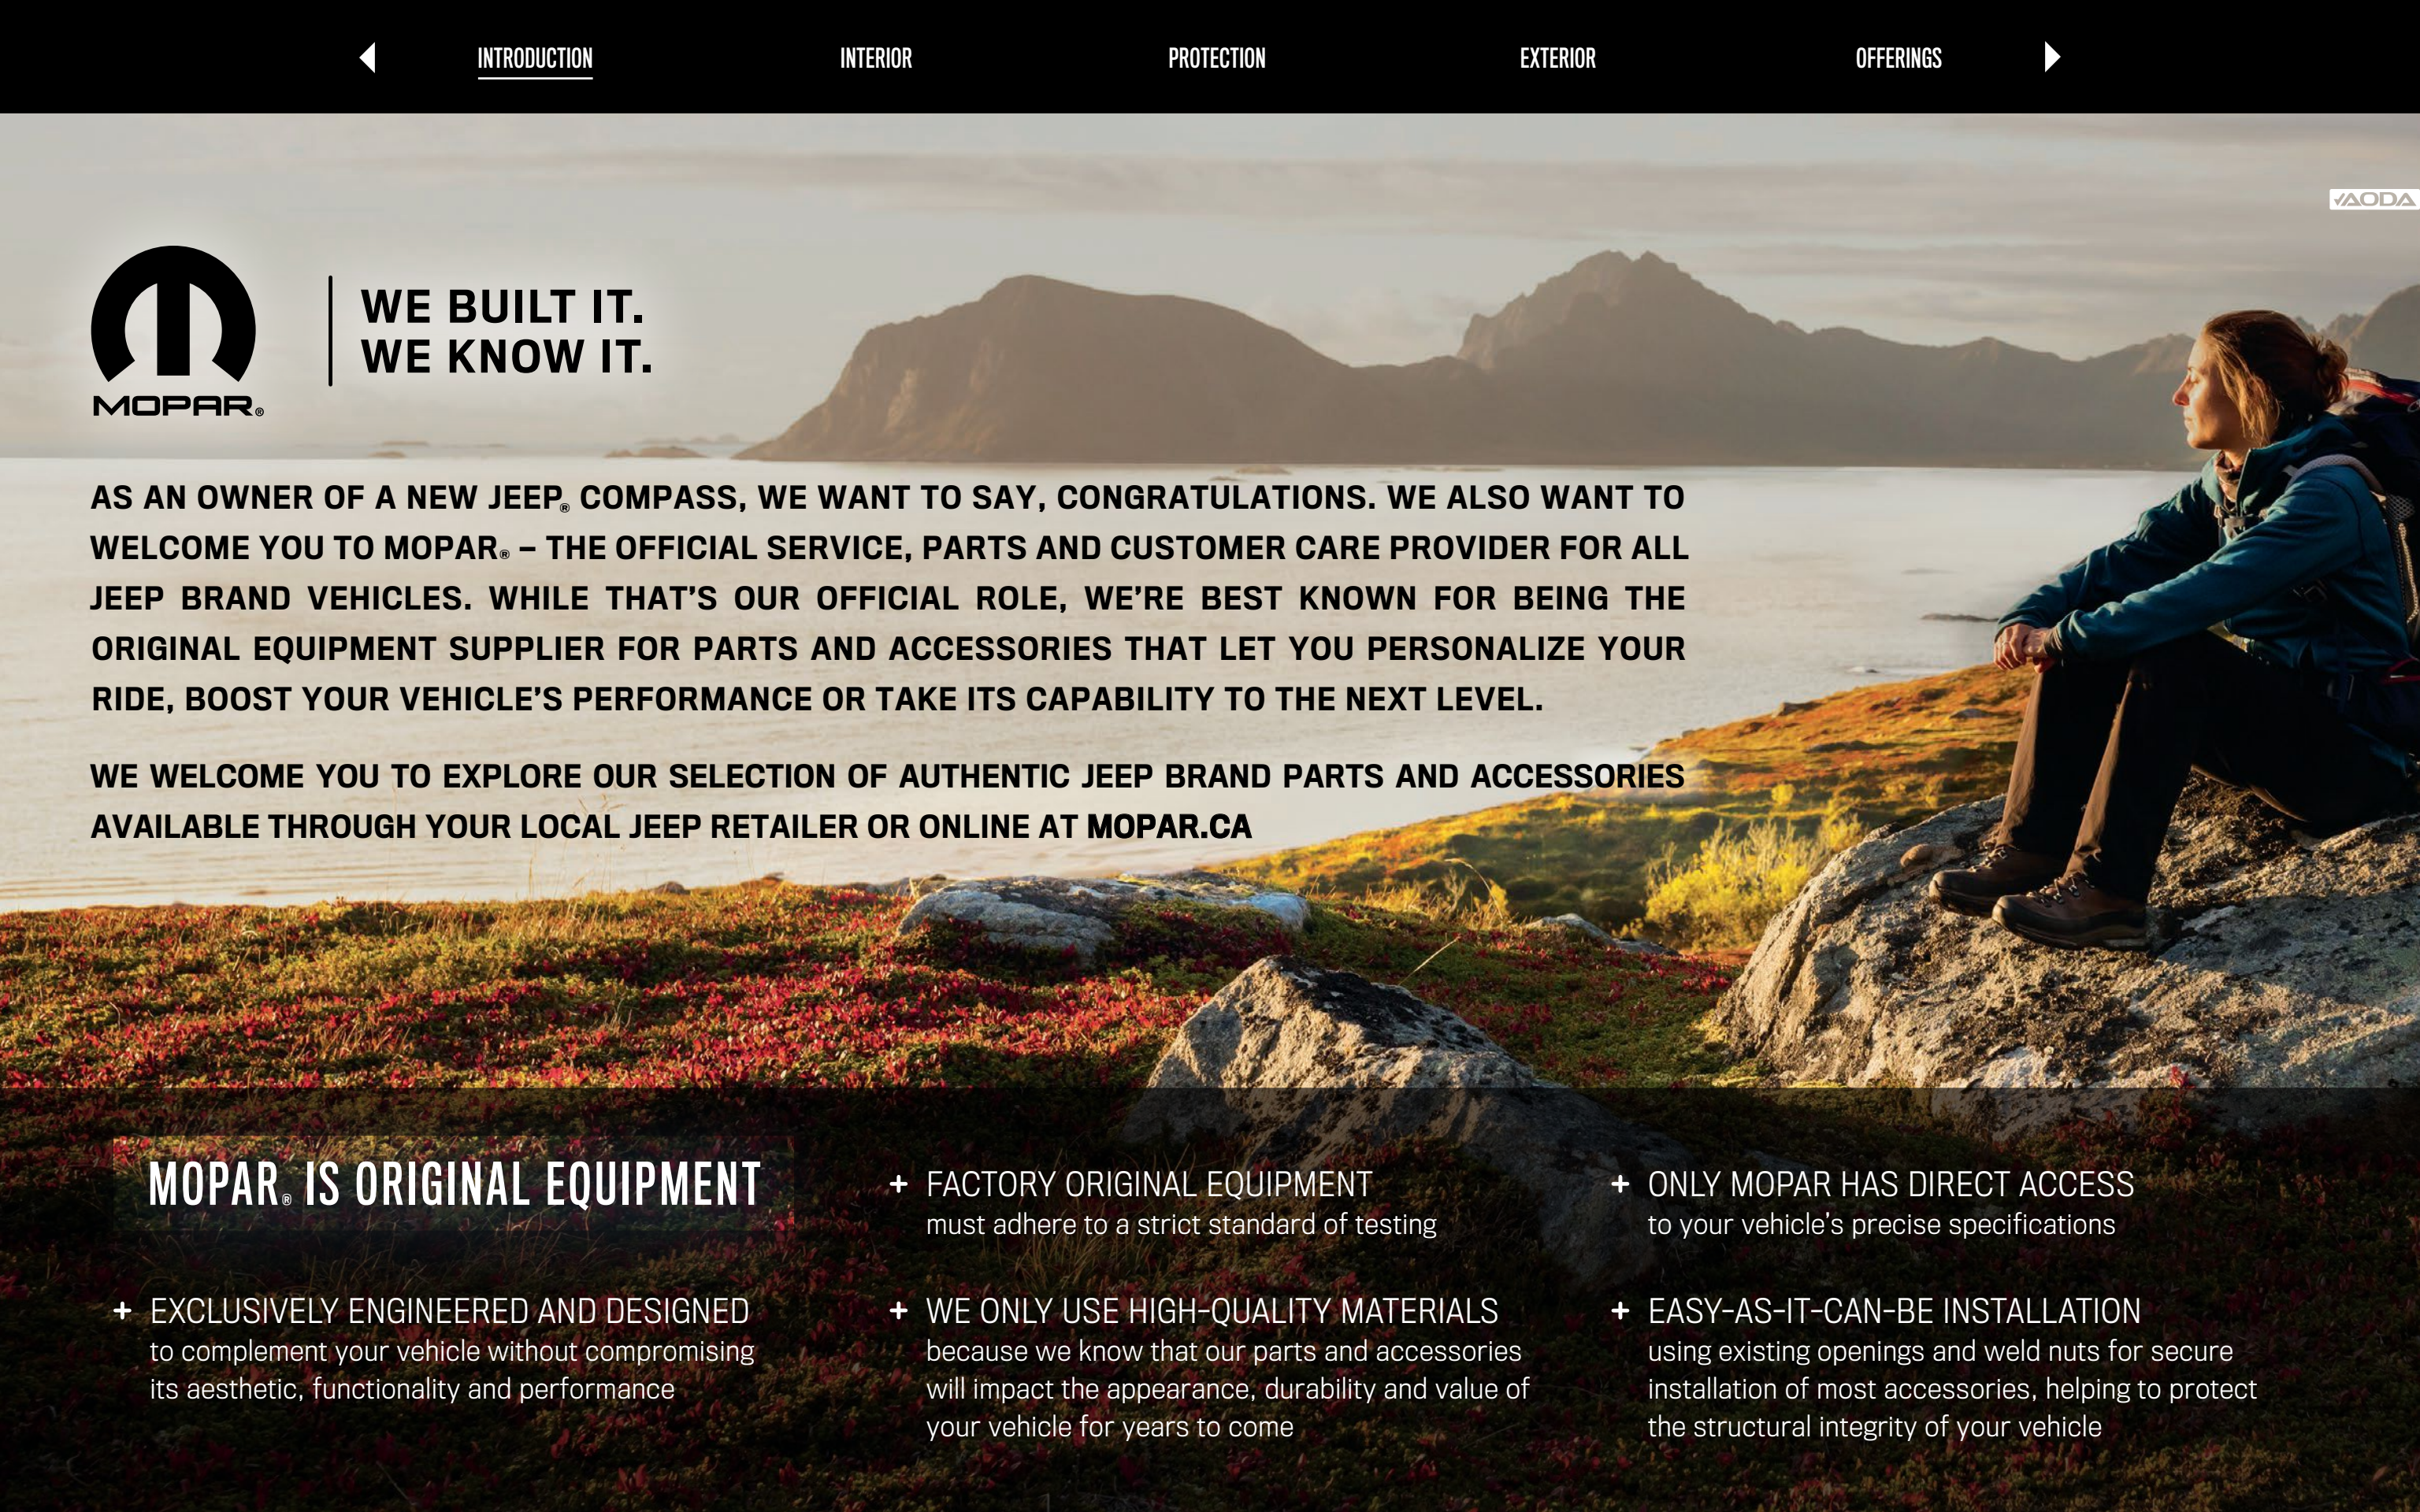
INTRODUCTION INTERIOR PROTECTION EXTERIOR OFFERINGS

VAODA

MOPAR®

WE BUILT IT.
WE KNOW IT.

AS AN OWNER OF A NEW JEEP® COMPASS, WE WANT TO SAY, CONGRATULATIONS. WE ALSO WANT TO WELCOME YOU TO MOPAR® – THE OFFICIAL SERVICE, PARTS AND CUSTOMER CARE PROVIDER FOR ALL JEEP BRAND VEHICLES. WHILE THAT'S OUR OFFICIAL ROLE, WE'RE BEST KNOWN FOR BEING THE ORIGINAL EQUIPMENT SUPPLIER FOR PARTS AND ACCESSORIES THAT LET YOU PERSONALIZE YOUR RIDE, BOOST YOUR VEHICLE'S PERFORMANCE OR TAKE ITS CAPABILITY TO THE NEXT LEVEL.

WE WELCOME YOU TO EXPLORE OUR SELECTION OF AUTHENTIC JEEP BRAND PARTS AND ACCESSORIES AVAILABLE THROUGH YOUR LOCAL JEEP RETAILER OR ONLINE AT MOPAR.CA

MOPAR® IS ORIGINAL EQUIPMENT

+ FACTORY ORIGINAL EQUIPMENT
must adhere to a strict standard of testing

+ ONLY MOPAR HAS DIRECT ACCESS
to your vehicle's precise specifications

+ EXCLUSIVELY ENGINEERED AND DESIGNED
to complement your vehicle without compromising its aesthetic, functionality and performance

+ WE ONLY USE HIGH-QUALITY MATERIALS
because we know that our parts and accessories will impact the appearance, durability and value of your vehicle for years to come

+ EASY-AS-IT-CAN-BE INSTALLATION
using existing openings and weld nuts for secure installation of most accessories, helping to protect the structural integrity of your vehicle